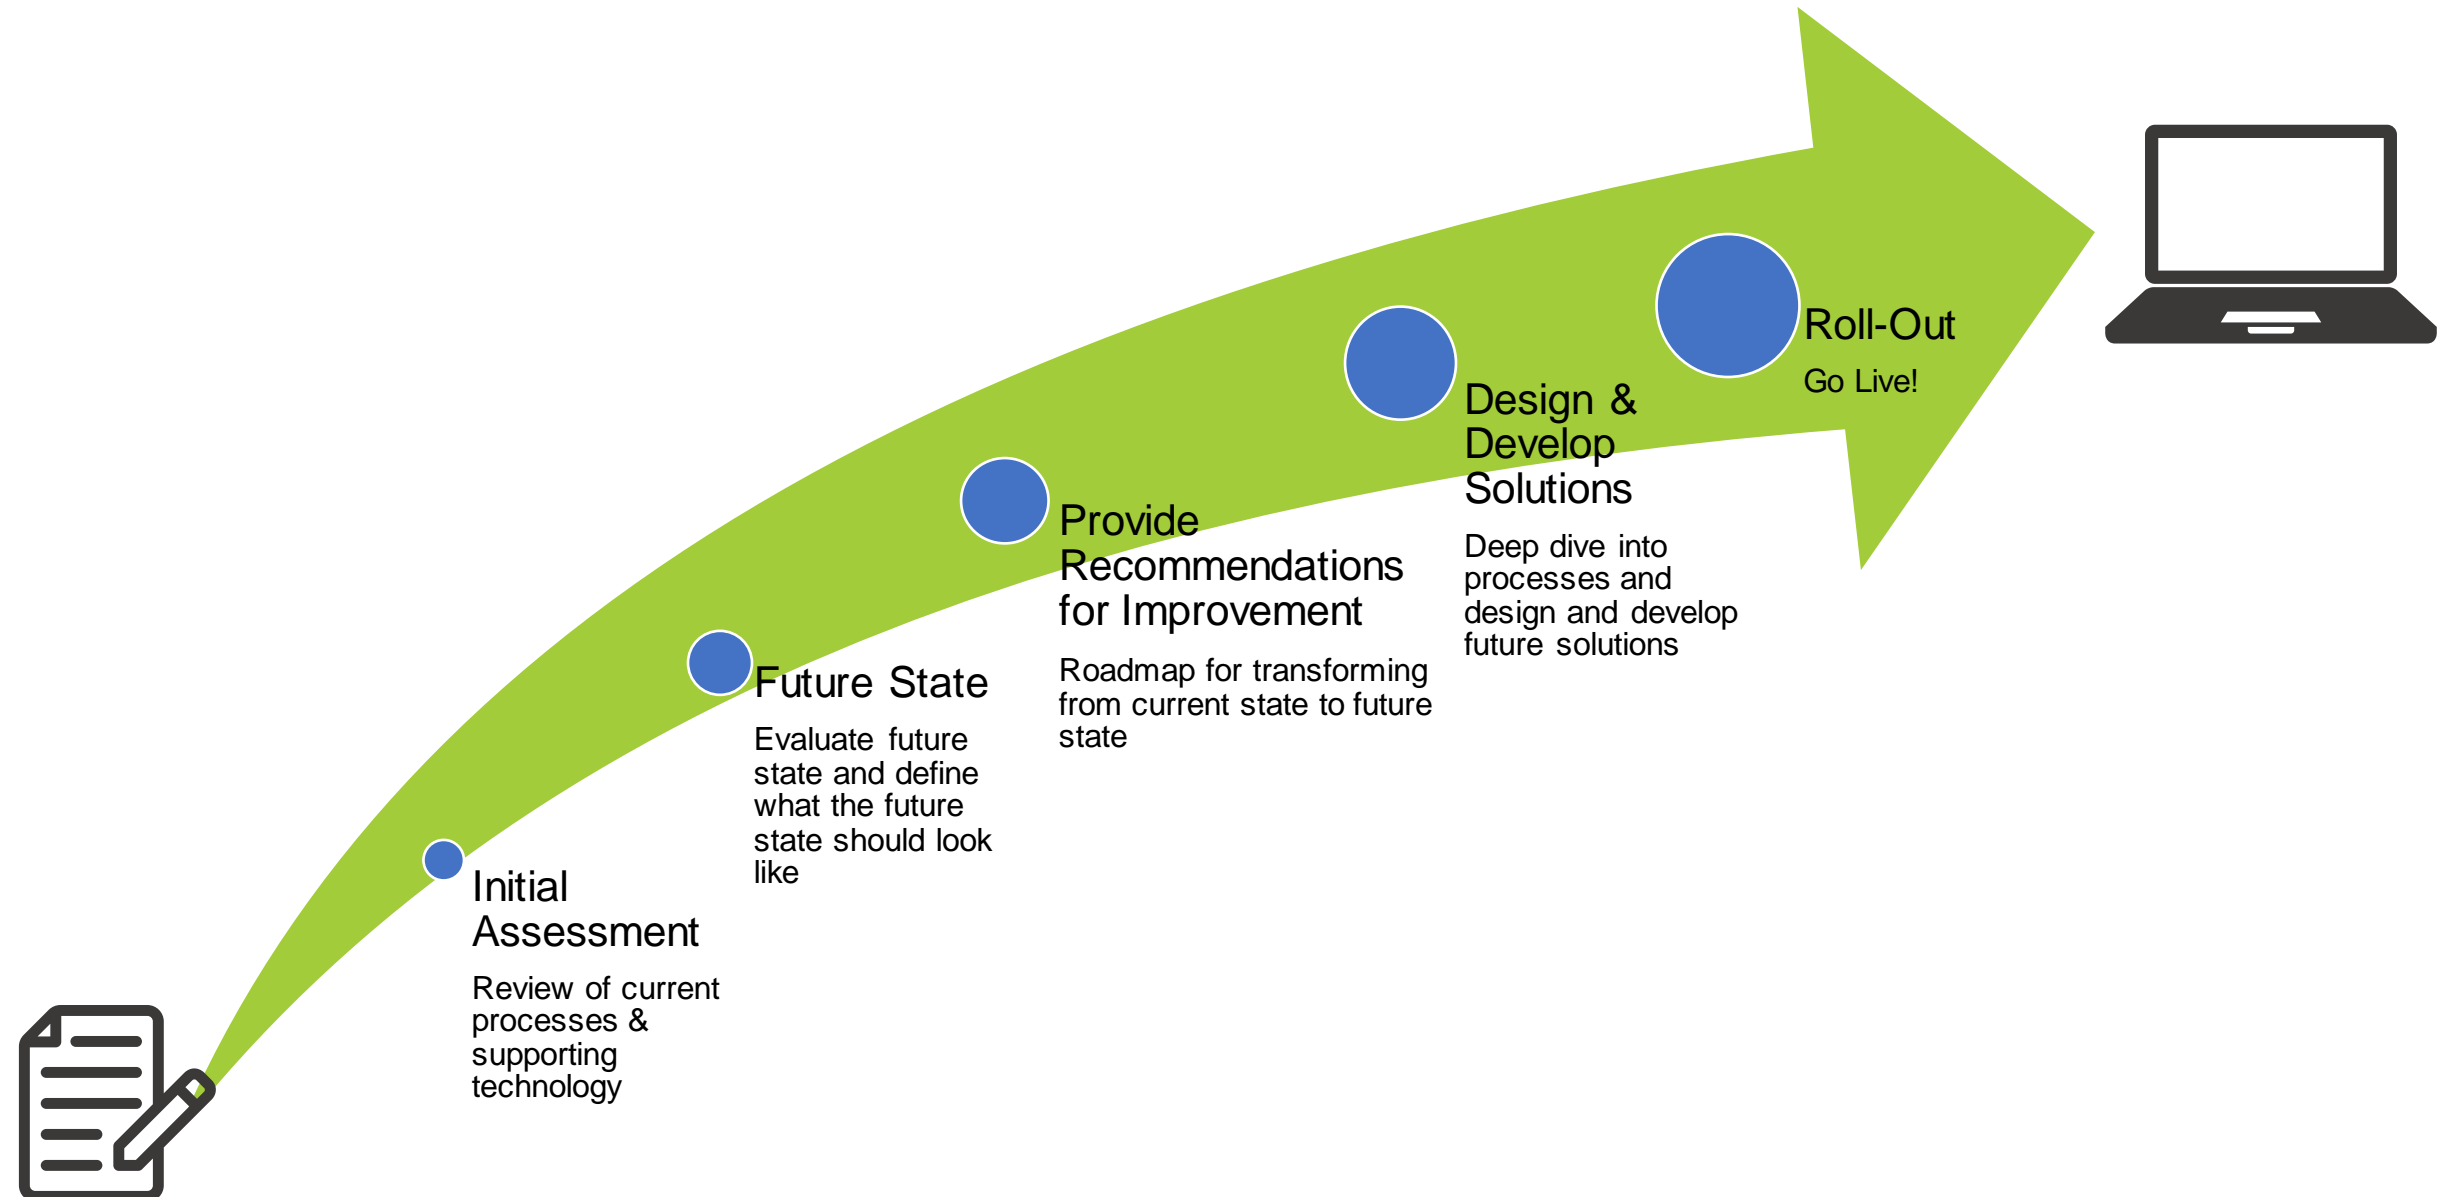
Initial Assessment

Review of current processes & supporting technology

Future State

Evaluate future state and define what the future state should look like

Provide Recommendations for Improvement

Roadmap for transforming from current state to future state

Design & Develop Solutions

Deep dive into processes and design and develop future solutions

Roll-Out

Go Live!